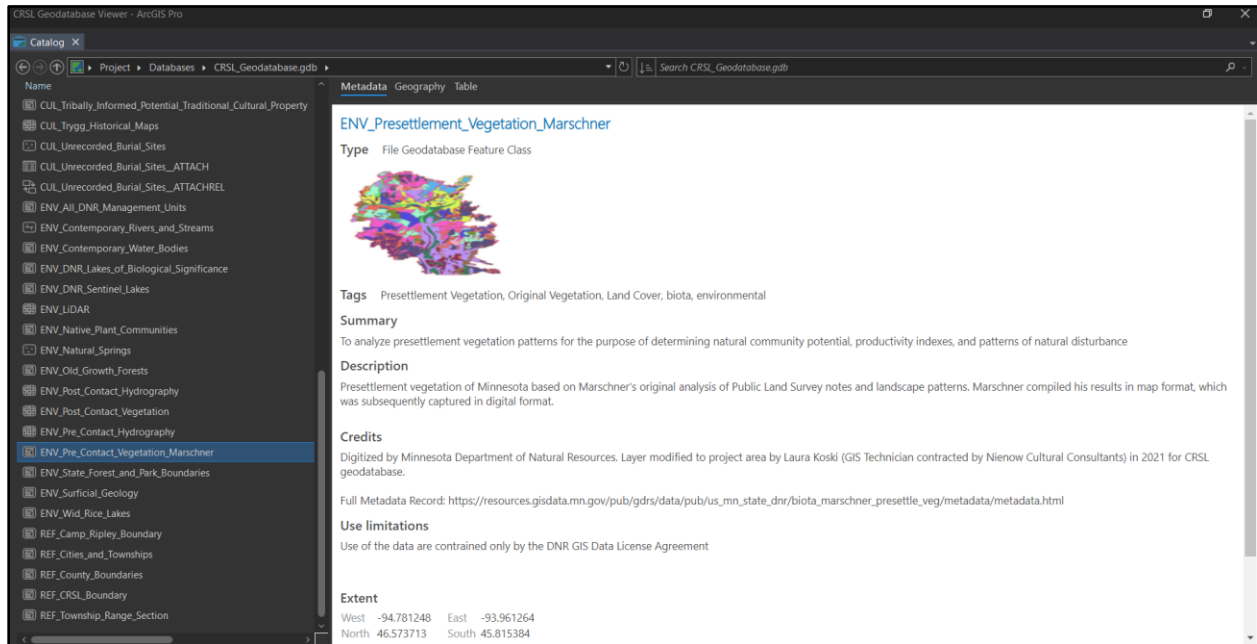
CRSL Geodatabase Viewer - ArcGIS Pro

Catalog ×

Project ▸ Databases ▸ CRSL_Geodatabase.gdb ▸

Search CRSL_Geodatabase.gdb

Name

CUL_Tribally_Informed_Potential_Traditional_Cultural_Property
CUL_Trygg_Historical_Maps
CUL_Unrecorded_Burial_Sites
CUL_Unrecorded_Burial_Sites__ATTACH
CUL_Unrecorded_Burial_Sites__ATTACHREL
ENV_All_DNR_Management_Units
ENV_Contemporary_Rivers_and_Streams
ENV_Contemporary_Water_Bodies
ENV_DNR_Lakes_of_Biological_Significance
ENV_DNR_Sentinel_Lakes
ENV_LiDAR
ENV_Native_Plant_Communities
ENV_Natural_Springs
ENV_Old_Growth_Forests
ENV_Post_Contact_Hydrography
ENV_Post_Contact_Vegetation
ENV_Pre_Contact_Hydrography
ENV_Pre_Contact_Vegetation_Marschner
ENV_State_Forest_and_Park_Boundaries
ENV_Surficial_Geology
ENV_Wid_Rice_Lakes
REF_Camp_Ripley_Boundary
REF_Cities_and_Townships
REF_County_Boundaries
REF_CRSL_Boundary
REF_Township_Range_Section

Metadata Geography Table

ENV_Presettlement_Vegetation_Marschner

Type File Geodatabase Feature Class

Tags Presettlement Vegetation, Original Vegetation, Land Cover, biota, environmental

Summary
To analyze presettlement vegetation patterns for the purpose of determining natural community potential, productivity indexes, and patterns of natural disturbance

Description
Presettlement vegetation of Minnesota based on Marschner's original analysis of Public Land Survey notes and landscape patterns. Marschner compiled his results in map format, which was subsequently captured in digital format.

Credits
Digitized by Minnesota Department of Natural Resources. Layer modified to project area by Laura Koski (GIS Technician contracted by Nienow Cultural Consultants) in 2021 for CRSL geodatabase.

Full Metadata Record: https://resources.gisdata.mn.gov/pub/gdrs/data/pub/us_mn_state_dnr/biota_marschner_presettle_veg/metadata/metadata.html

Use limitations
Use of the data are contrained only by the DNR GIS Data License Agreement

Extent
West -94.781248 East -93.961264
North 46.573713 South 45.815384